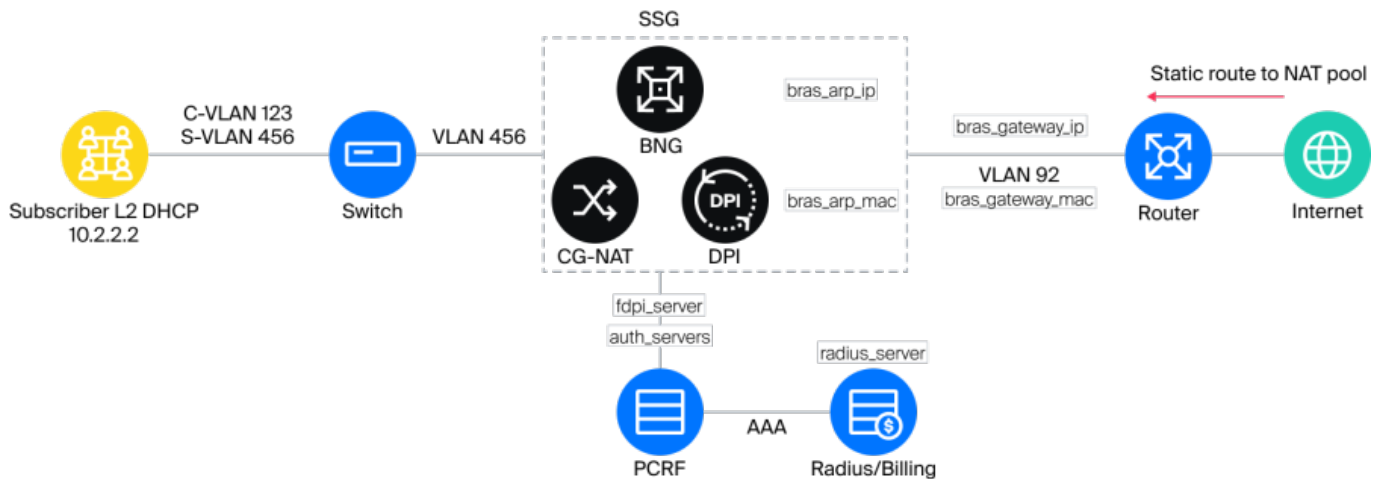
SSG

Static route to NAT pool

bras_arp_ip

C-VLAN 123
S-VLAN 456

VLAN 456

BNG

bras_gateway_ip

VLAN 92

DPI

bras_arp_mac

bras_gateway_mac

Subscriber L2 DHCP
10.2.2.2

Switch

CG-NAT

DPI

Router

Internet

fdpi_server

auth_servers

radius_server

AAA

PCRF

Radius/Billing